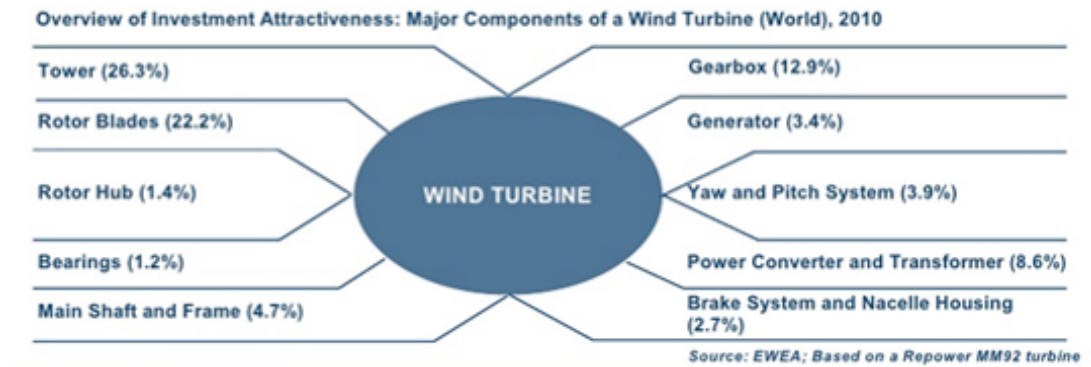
Overview of Investment Attractiveness: Major Components of a Wind Turbine (World), 2010

Tower (26.3%)

Rotor Blades (22.2%)

Rotor Hub (1.4%)

Bearings (1.2%)

Main Shaft and Frame (4.7%)

WIND TURBINE

Gearbox (12.9%)

Generator (3.4%)

Yaw and Pitch System (3.9%)

Power Converter and Transformer (8.6%)

Brake System and Nacelle Housing (2.7%)

Source: EWEA; Based on a Repower MM92 turbine